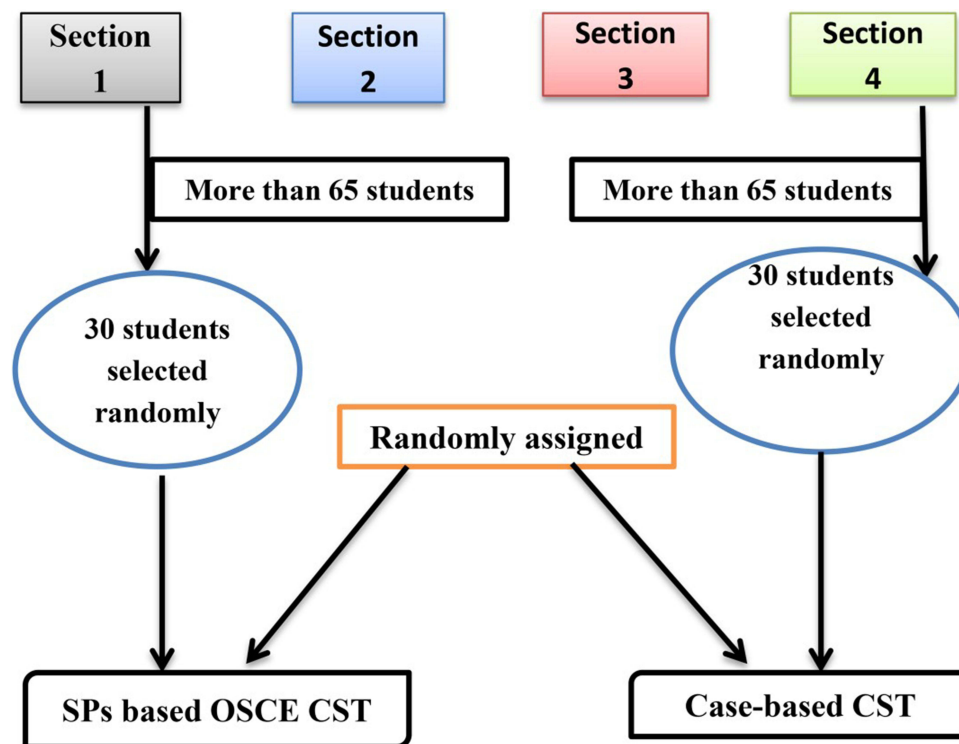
Section 1

Section 2

Section 3

Section 4

More than 65 students

More than 65 students

30 students selected randomly

30 students selected randomly

Randomly assigned

SPs based OSCE CST

Case-based CST